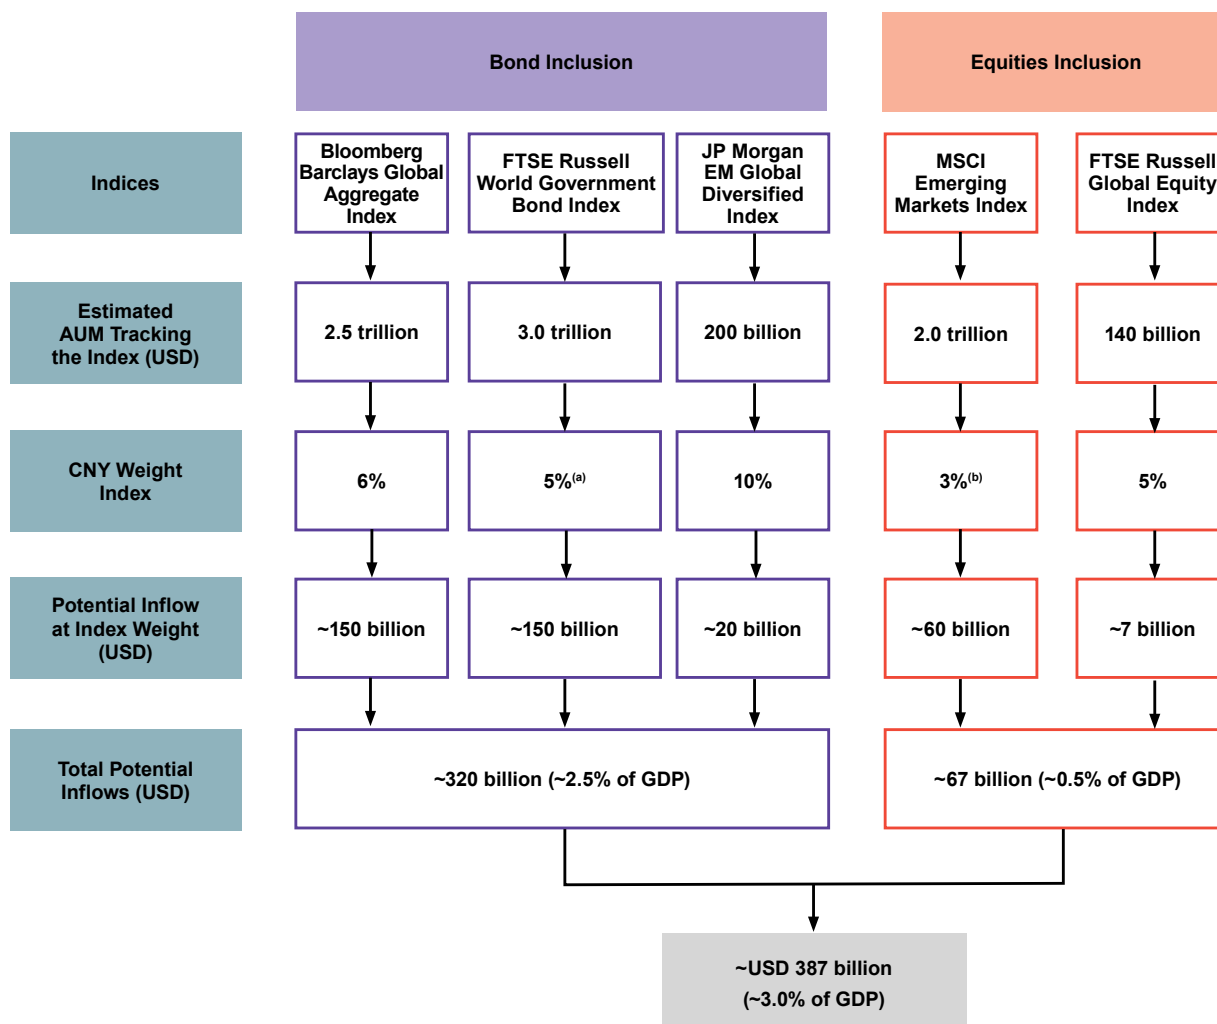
Bond Inclusion

Equities Inclusion

Indices

Bloomberg Barclays Global Aggregate Index

FTSE Russell World Government Bond Index

JP Morgan EM Global Diversified Index

MSCI Emerging Markets Index

FTSE Russell Global Equity Index

Estimated AUM Tracking the Index (USD)

2.5 trillion

3.0 trillion

200 billion

2.0 trillion

140 billion

CNY Weight Index

6%

5%$^{(a)}$

10%

3%$^{(b)}$

5%

Potential Inflow at Index Weight (USD)

~150 billion

~150 billion

~20 billion

~60 billion

~7 billion

Total Potential Inflows (USD)

~320 billion (~2.5% of GDP)

~67 billion (~0.5% of GDP)

~USD 387 billion (~3.0% of GDP)